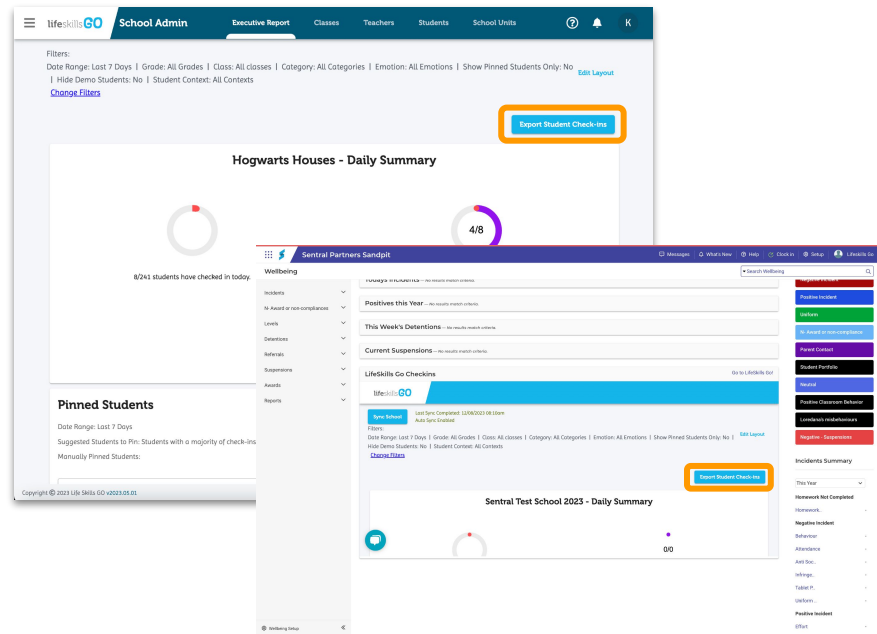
lifeskillsGO School Admin Executive Report Classes Teachers Students School Units K

Filters:
Date Range: Last 7 Days | Grade: All Grades | Class: All classes | Category: All Categories | Emotion: All Emotions | Show Pinned Students Only: No | Hide Demo Students: No | Student Context: All Contexts
Change Filters

Edit Layout

Export Student Check-ins

Hogwarts Houses - Daily Summary

4/8

8/241 students have checked in today.

Pinned Students

Date Range: Last 7 Days
Suggested Students to Pin: Students with a majority of check-ins
Manually Pinned Students:

Copyright © 2023 Life Skills GO v2023.05.01

Sentral Partners Sandpit Messages What's New Help Clock in Setup LifeSkills Go

Wellbeing

Search Wellbeing

Incidents
N-Award or non-compliances
Levels
Detentions
Referrals
Suspensions
Awards
Reports

Today's Incidents — No results match criteria.
Positives this Year — No results match criteria.
This Week's Detentions — No results match criteria.
Current Suspensions — No results match criteria.

LifeSkills Go Checkins Go to LifeSkills Go!

lifeskillsGO

Sync School
Last Sync Completed: 12/08/2023 09:10am
Auto Sync Enabled

Filters:
Date Range: Last 7 Days | Grade: All Grades | Class: All classes | Category: All Categories | Emotion: All Emotions | Show Pinned Students Only: No | Hide Demo Students: No | Student Context: All Contexts
Change Filters

Edit Layout

Export Student Check-ins

Sentral Test School 2023 - Daily Summary

0/0

Wellbeing Setup

Negative Incident
Positive Incident
Uniform
N-Award or non-compliance
Parent Contact
Student Portfolio
Neutral
Positive Classroom Behavior
Lorodanas misbehaviours
Negative - Suspensions

Incidents Summary

This Year

Homework Not Completed
Homework..
Negative Incident
Behaviour
Attendance
Anti Soc..
Infringe..
Tablet P..
Uniform..
Positive Incident
Effort